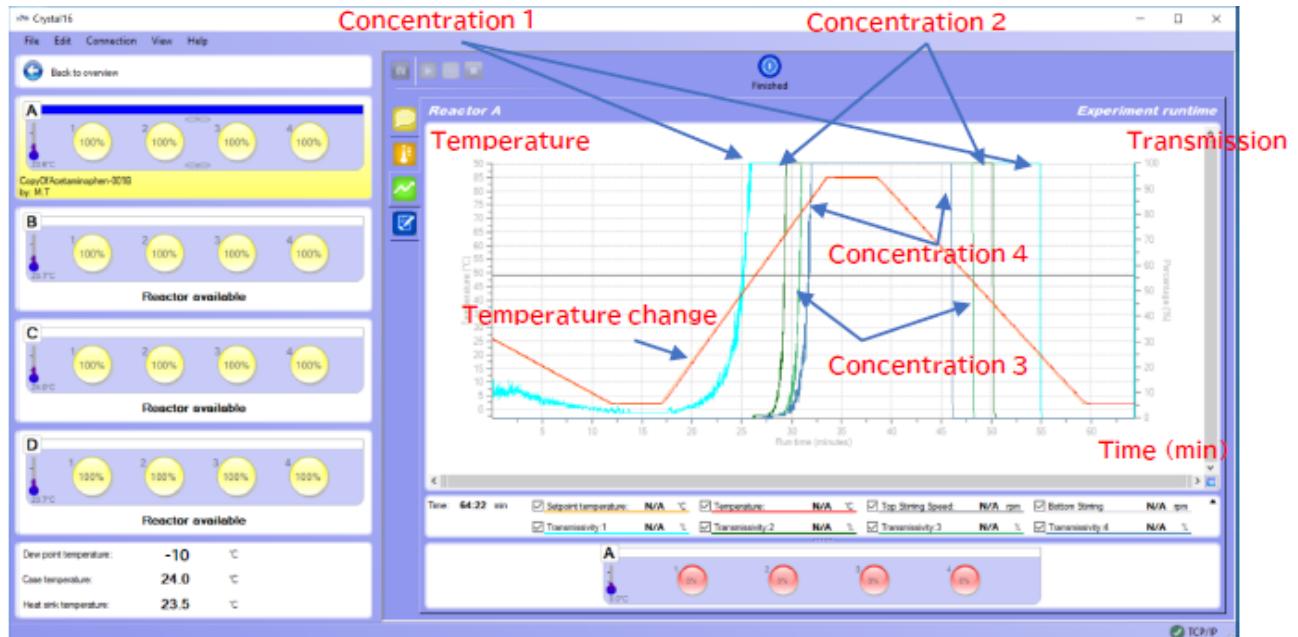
Crystal16

File Edit Connection View Help

Back to overview

Concentration 1

Concentration 2

Finished

Reactor A

Experiment runtime

Temperature

Transmission

A

1 100% 2 100% 3 100% 4 100%

CopyOfAcetaminophen-0018
by: M.T

B

1 100% 2 100% 3 100% 4 100%

Reactor available

C

1 100% 2 100% 3 100% 4 100%

Reactor available

D

1 100% 2 100% 3 100% 4 100%

Reactor available

Concentration 4

Temperature change

Concentration 3

Run time (minutes)

Time (min)

Dew point temperature: -10 °C

Case temperature: 24.0 °C

Heat sink temperature: 23.5 °C

Time: 64:22 min

Setpoint temperature: N/A °C
Temperature: N/A °C
Top Stirring Speed: N/A rpm
Bottom Stirring N/A rpm
Transmissivity 1 N/A %
Transmissivity 2 N/A %
Transmissivity 3 N/A %
Transmissivity 4 N/A %

A

1 0% 2 0% 3 0% 4 0%

TCP/IP